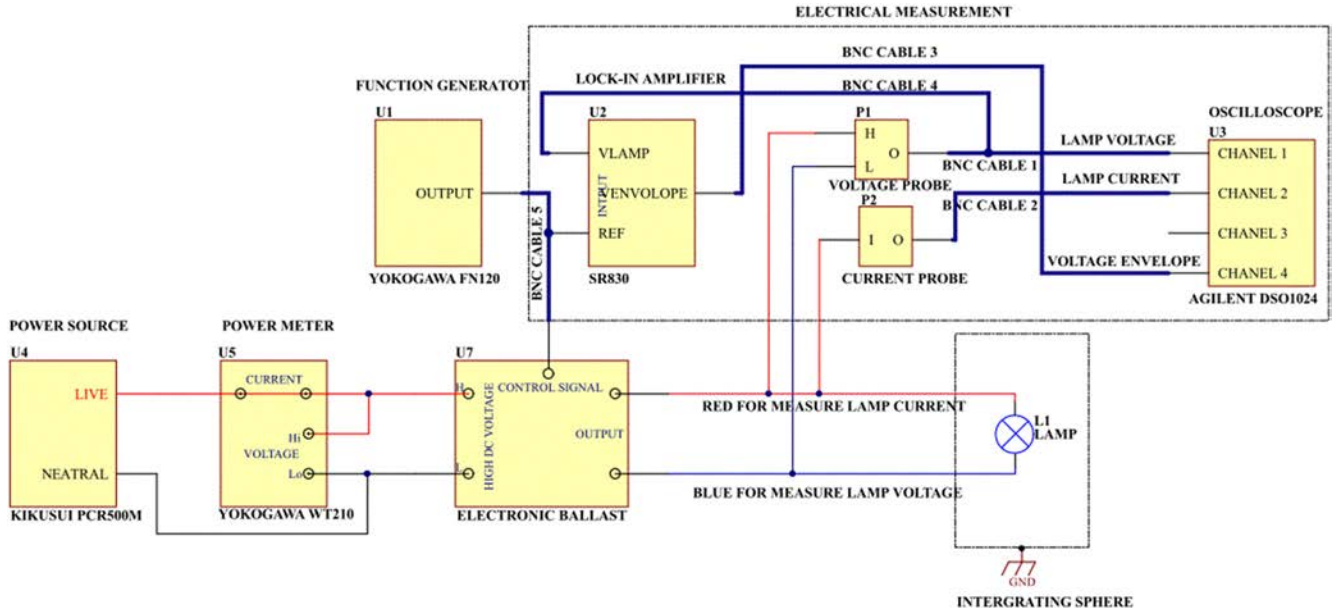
ELECTRICAL MEASUREMENT

BNC CABLE 3

LOCK-IN AMPLIFIER

BNC CABLE 4

FUNCTION GENERATOT

U1

OUTPUT

YOKOGAWA FN120

BNC CABLE 5

U2

VLAMP

INPUT

VENVOLOPE

REF

SR830

P1

H

L

O

VOLTAGE PROBE

BNC CABLE 1

P2

I

O

CURRENT PROBE

BNC CABLE 2

LAMP VOLTAGE

LAMP CURRENT

VOLTAGE ENVELOPE

OSCILLOSCOPE

U3

CHANEL 1

CHANEL 2

CHANEL 3

CHANEL 4

AGILENT DSO1024

POWER SOURCE

U4

LIVE

NEATRAL

KIKUSUI PCR500M

POWER METER

U5

CURRENT

Hi

VOLTAGE

Lo

YOKOGAWA WT210

U7

H

L

HIGH DC VOLTAGE

CONTROL SIGNAL

OUTPUT

ELECTRONIC BALLAST

RED FOR MEASURE LAMP CURRENT

BLUE FOR MEASURE LAMP VOLTAGE

L1

LAMP

GND

INTERGRATING SPHERE